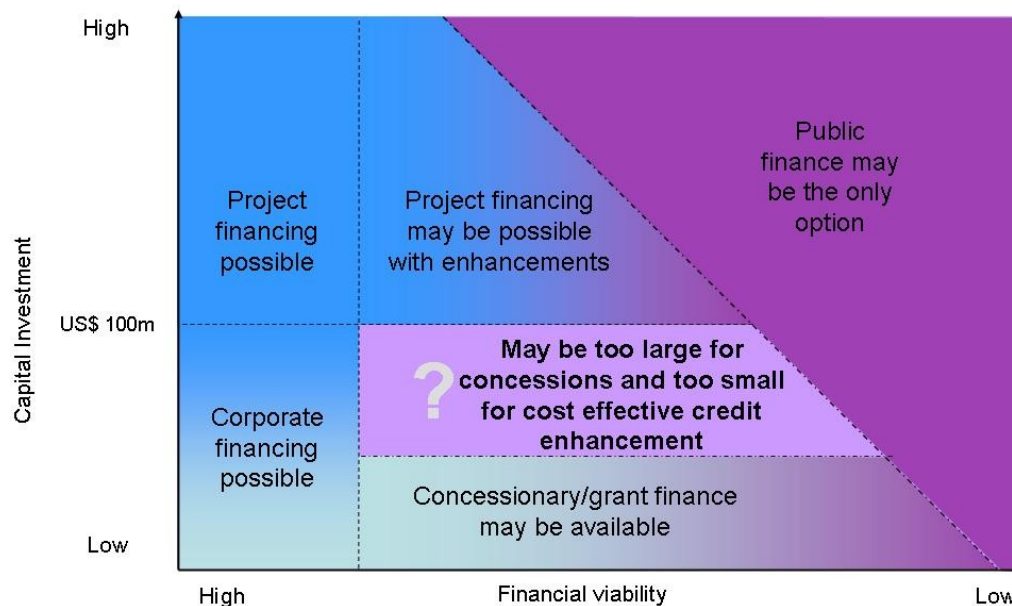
High

Capital Investment

US$ 100m

Low

Project financing possible

Project financing may be possible with enhancements

Public finance may be the only option

?

May be too large for concessions and too small for cost effective credit enhancement

Corporate financing possible

Concessionary/grant finance may be available

High

Financial viability

Low